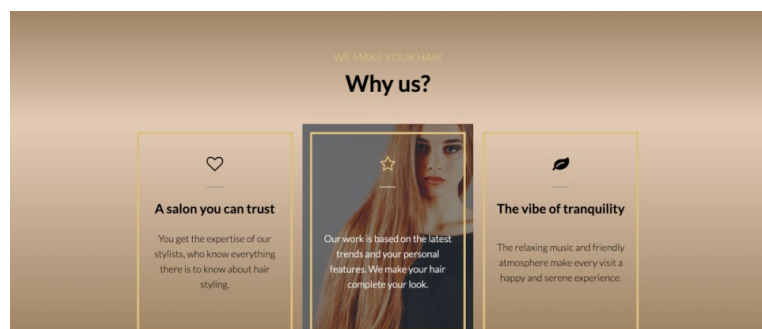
WE MAKE YOUR HAIR

Why us?

A salon you can trust

You get the expertise of our stylists, who know everything there is to know about hair styling.

Our work is based on the latest trends and your personal features. We make your hair complete your look.

The vibe of tranquility

The relaxing music and friendly atmosphere make every visit a happy and serene experience.